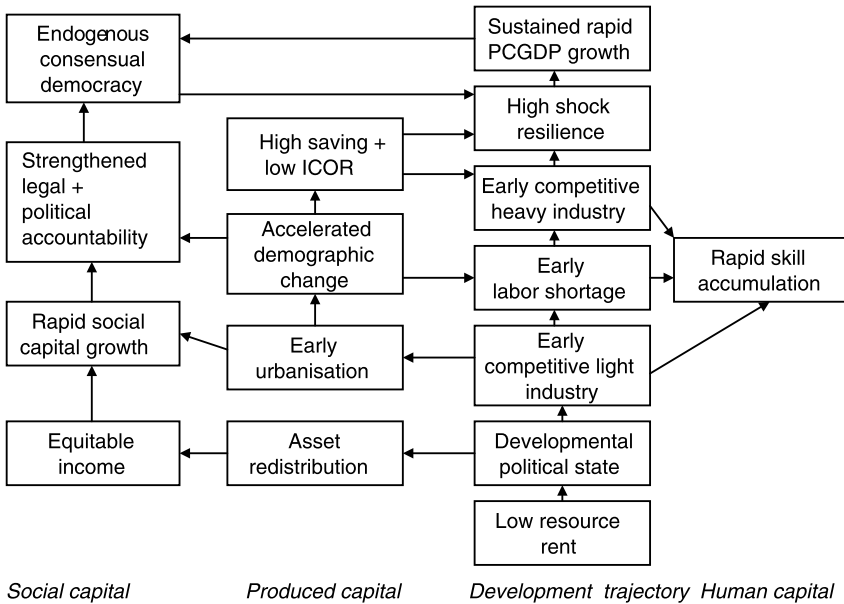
Endogenous consensual democracy

Sustained rapid PCGDP growth

High shock resilience

High saving + low ICOR

Strengthened legal + political accountability

Early competitive heavy industry

Accelerated demographic change

Early labor shortage

Rapid skill accumulation

Rapid social capital growth

Early urbanisation

Early competitive light industry

Equitable income

Asset redistribution

Developmental political state

Low resource rent

Social capital

Produced capital

Development trajectory

Human capital